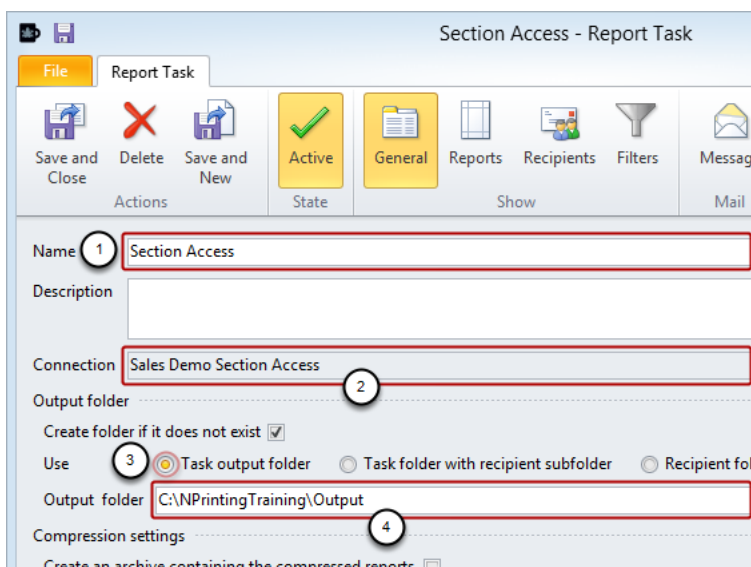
Section Access - Report Task

File

Report Task

Save and Close

Delete

Save and New

Actions

Active

State

General

Reports

Recipients

Filters

Show

Messag

Mail

Name 1 Section Access

Description

Connection Sales Demo Section Access

2

Output folder

Create folder if it does not exist

Use 3 Task output folder Task folder with recipient subfolder Recipient fol

Output folder C:\NPrintingTraining\Output

4

Compression settings

Create an archive containing the compressed reports